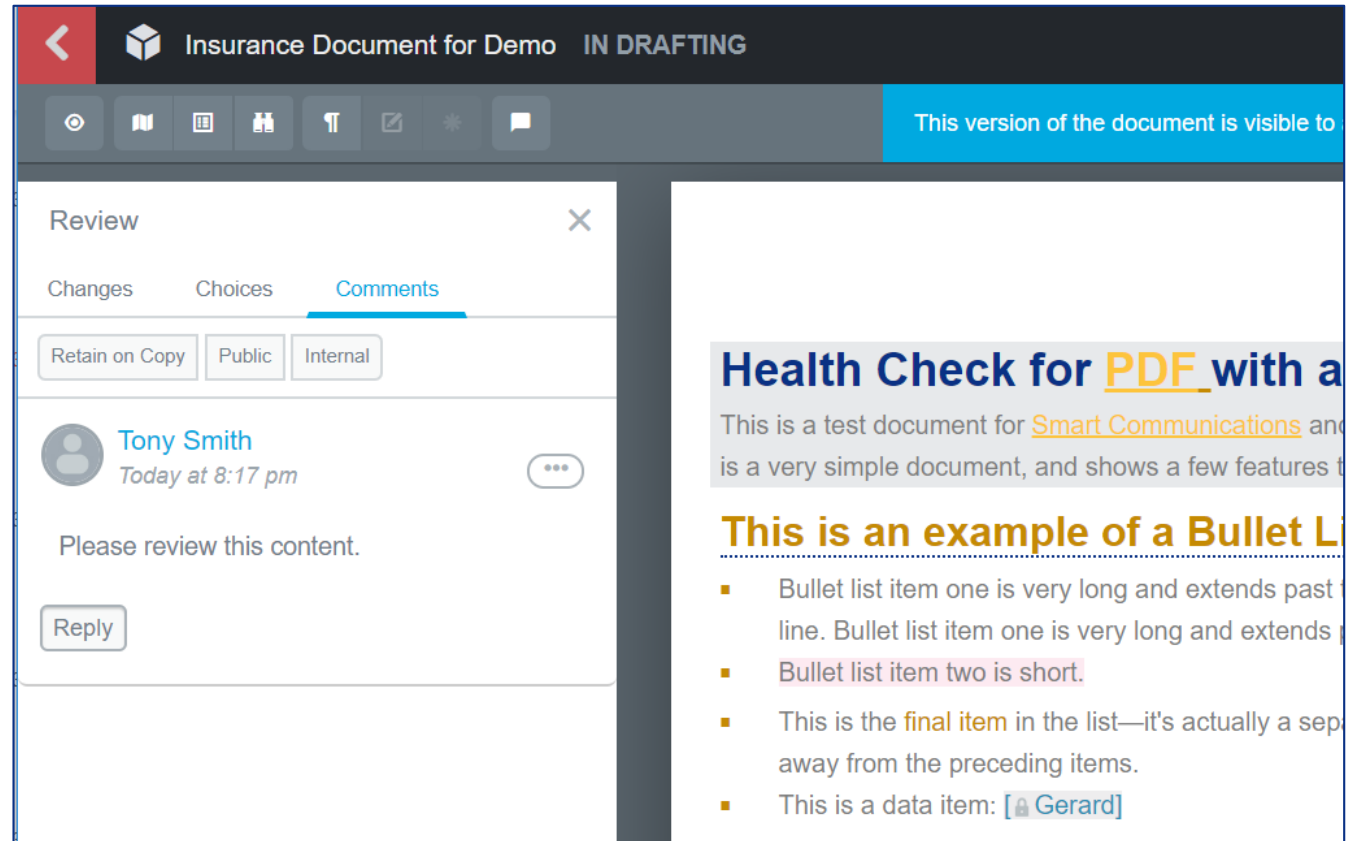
Insurance Document for Demo IN DRAFTING

This version of the document is visible to a

Review

Changes Choices Comments

Retain on Copy Public Internal

Tony Smith
Today at 8:17 pm

Please review this content.

Reply

Health Check for PDF with a

This is a test document for Smart Communications and is a very simple document, and shows a few features t

This is an example of a Bullet Li

- Bullet list item one is very long and extends past line. Bullet list item one is very long and extends
- Bullet list item two is short.
- This is the final item in the list—it's actually a sep away from the preceding items.
- This is a data item: [Gerard]